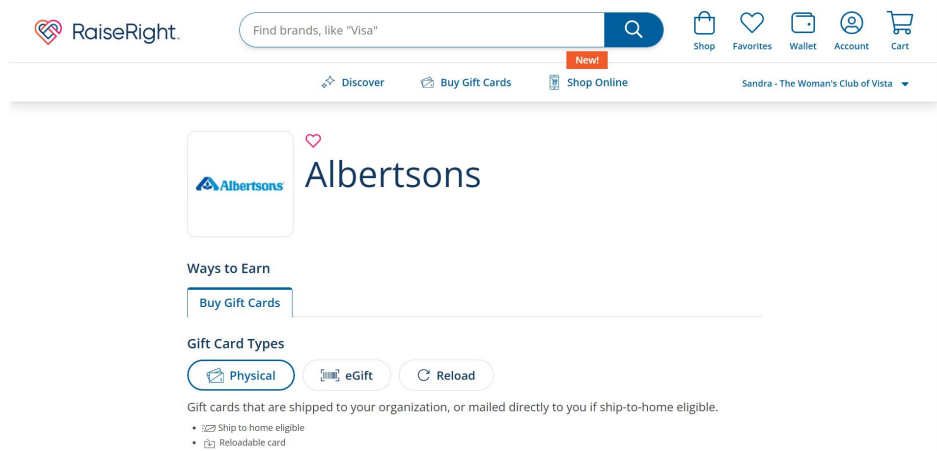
RaiseRight.

Find brands, like "Visa"

Shop Favorites Wallet Account Cart

Discover Buy Gift Cards New! Shop Online

Sandra - The Woman's Club of Vista

Albertsons

Albertsons

Ways to Earn

Buy Gift Cards

Gift Card Types

Physical eGift Reload

Gift cards that are shipped to your organization, or mailed directly to you if ship-to-home eligible.

- Ship to home eligible
- Reloadable card